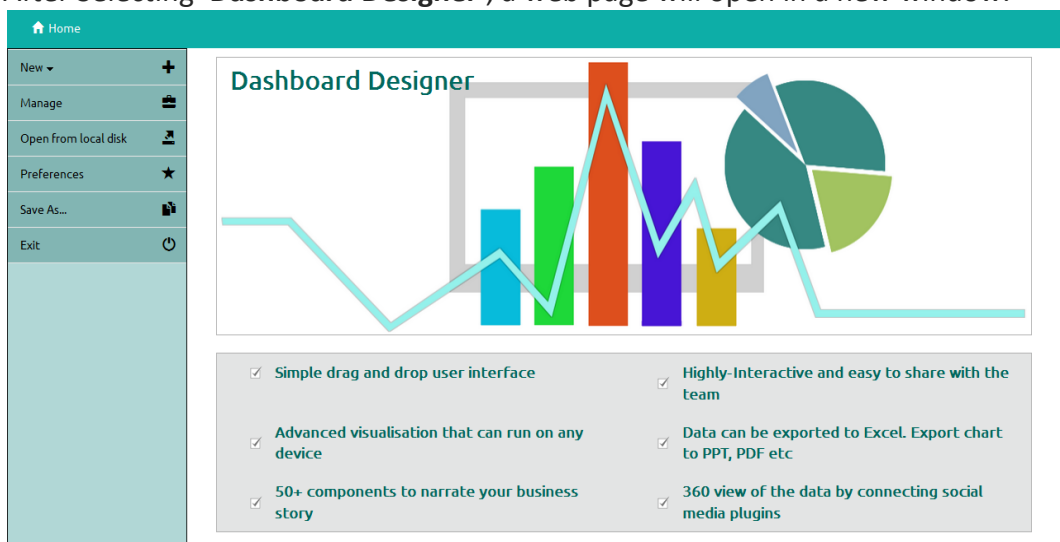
After selecting "Dashboard Designer", a web page will open in a new window.

Home

New
Manage
Open from local disk
Preferences
Save As...
Exit

Dashboard Designer

☑ Simple drag and drop user interface
☑ Highly-Interactive and easy to share with the team
☑ Advanced visualisation that can run on any device
☑ Data can be exported to Excel. Export chart to PPT, PDF etc
☑ 50+ components to narrate your business story
☑ 360 view of the data by connecting social media plugins